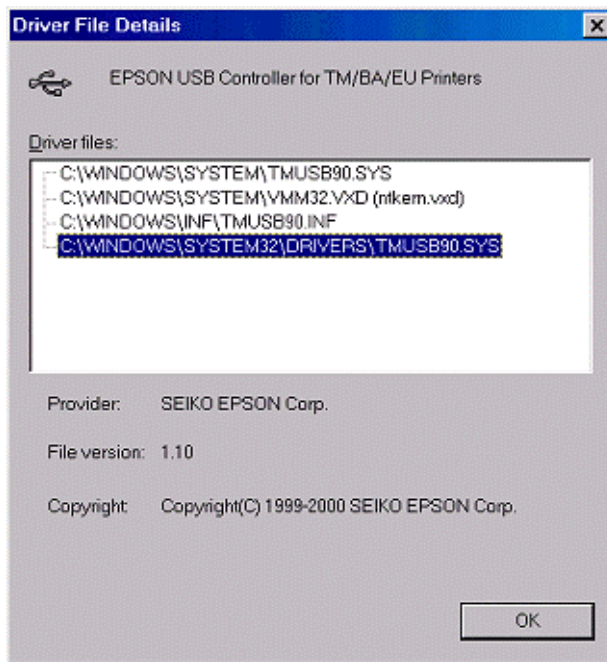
Driver File Details

×

EPSON USB Controller for TM/BA/EU Printers

Driver files:

C:\WINDOWS\SYSTEM\TMUSB90.SYS
C:\WINDOWS\SYSTEM\VMM32.VXD (ntkern.vxd)
C:\WINDOWS\INF\TMUSB90.INF
C:\WINDOWS\SYSTEM32\DRIVERS\TMUSB90.SYS

Provider: SEIKO EPSON Corp.

File version: 1.10

Copyright: Copyright(C) 1999-2000 SEIKO EPSON Corp.

OK